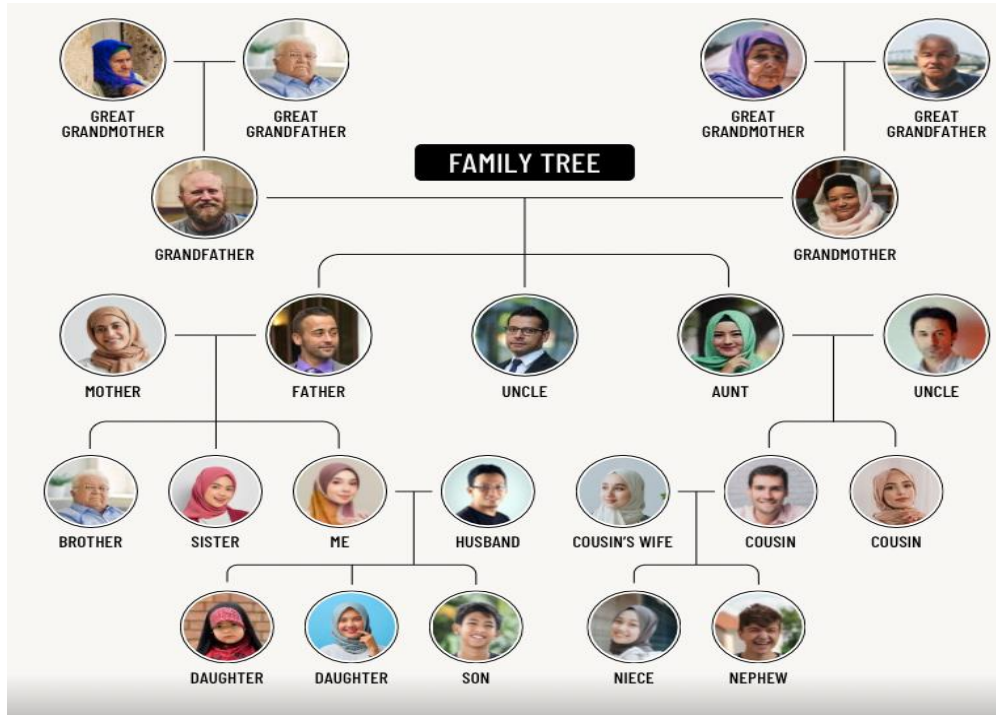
GREAT GRANDMOTHER

GREAT GRANDFATHER

GREAT GRANDMOTHER

GREAT GRANDFATHER

FAMILY TREE

GRANDFATHER

GRANDMOTHER

MOTHER

FATHER

UNCLE

AUNT

UNCLE

BROTHER

SISTER

ME

HUSBAND

COUSIN'S WIFE

COUSIN

COUSIN

DAUGHTER

DAUGHTER

SON

NIECE

NEPHEW